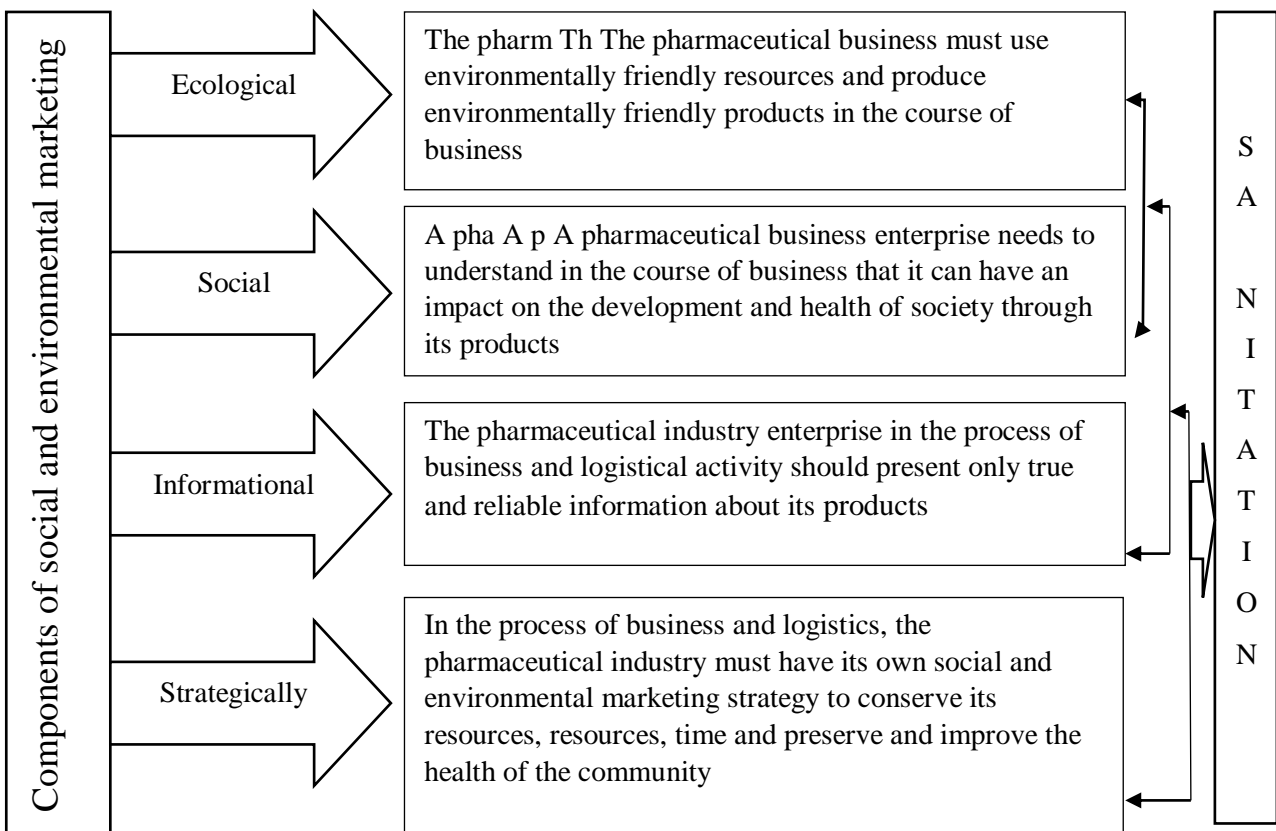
Components of social and environmental marketing

Ecological

The pharm Th The pharmaceutical business must use environmentally friendly resources and produce environmentally friendly products in the course of business

Social

A pha A p A pharmaceutical business enterprise needs to understand in the course of business that it can have an impact on the development and health of society through its products

Informational

The pharmaceutical industry enterprise in the process of business and logistical activity should present only true and reliable information about its products

Strategically

In the process of business and logistics, the pharmaceutical industry must have its own social and environmental marketing strategy to conserve its resources, resources, time and preserve and improve the health of the community

S A N I T A T I O N